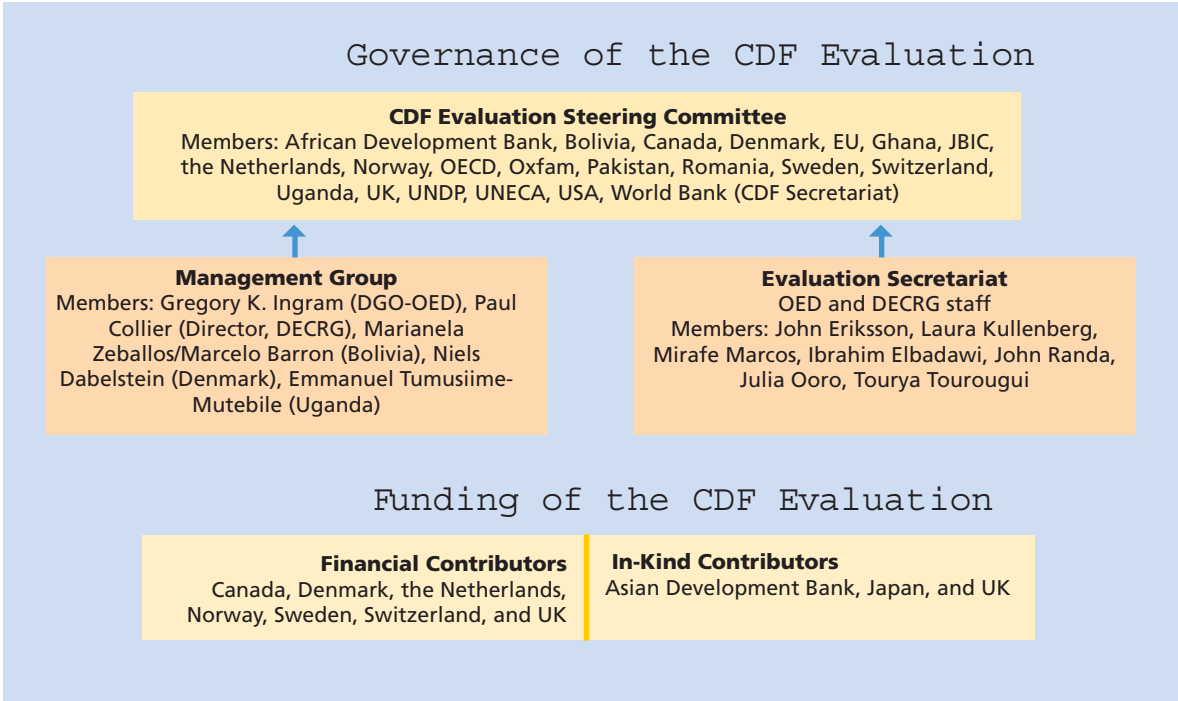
Governance of the CDF Evaluation

CDF Evaluation Steering Committee
Members: African Development Bank, Bolivia, Canada, Denmark, EU, Ghana, JBIC, the Netherlands, Norway, OECD, Oxfam, Pakistan, Romania, Sweden, Switzerland, Uganda, UK, UNDP, UNECA, USA, World Bank (CDF Secretariat)

Management Group
Members: Gregory K. Ingram (DGO-OED), Paul Collier (Director, DECRG), Marianela Zeballos/Marcelo Barron (Bolivia), Niels Dabelstein (Denmark), Emmanuel Tumusiime-Mutebile (Uganda)

Evaluation Secretariat
OED and DECRG staff
Members: John Eriksson, Laura Kullenberg, Mirafe Marcos, Ibrahim Elbadawi, John Randa, Julia Ooro, Tourya Tourougui

Funding of the CDF Evaluation

Financial Contributors
Canada, Denmark, the Netherlands, Norway, Sweden, Switzerland, and UK

In-Kind Contributors
Asian Development Bank, Japan, and UK